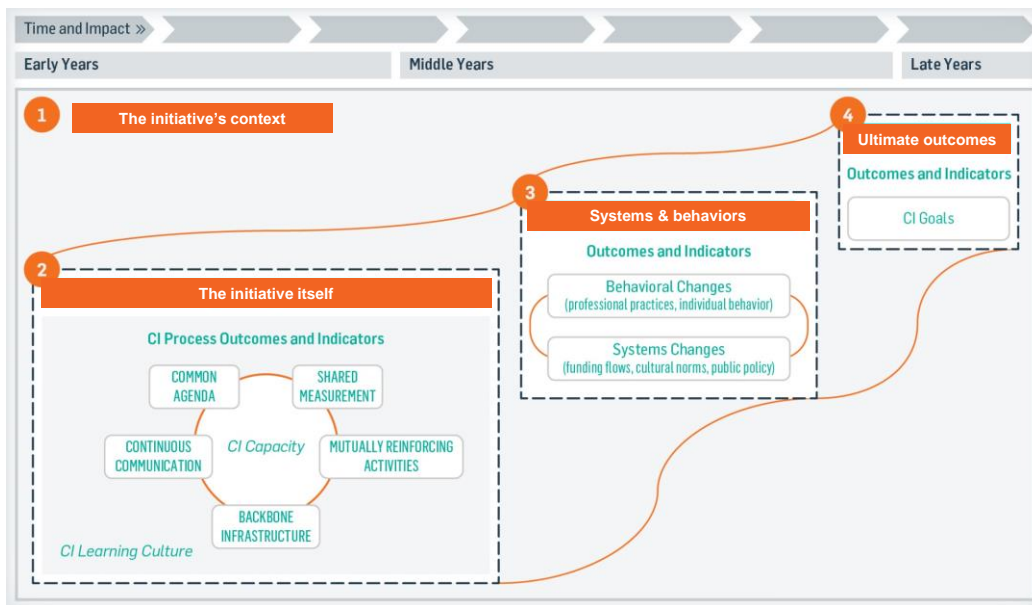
Time and Impact »

Early Years

Middle Years

Late Years

1

The initiative's context

4

Ultimate outcomes

Outcomes and Indicators

CI Goals

3

Systems & behaviors

Outcomes and Indicators

Behavioral Changes (professional practices, individual behavior)

Systems Changes (funding flows, cultural norms, public policy)

2

The initiative itself

CI Process Outcomes and Indicators

COMMON AGENDA

SHARED MEASUREMENT

CONTINUOUS COMMUNICATION

CI Capacity

MUTUALLY REINFORCING ACTIVITIES

BACKBONE INFRASTRUCTURE

CI Learning Culture